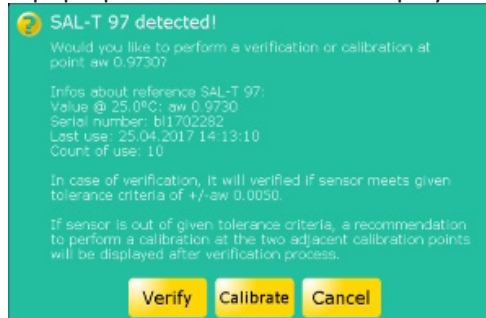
SAL-T 97 detected!

Would you like to perform a verification or calibration at point aw 0.9730?

Infos about reference SAL-T 97:
Value @ 25.0°C: aw 0.9730
Serial number: bl1702282
Last use: 25.04.2017 14:13:10
Count of use: 10

In case of verification, it will verified if sensor meets given tolerance criteria of +/-aw 0.0050.

If sensor is out of given tolerance criteria, a recommendation to perform a calibration at the two adjacent calibration points will be displayed after verification process.

Verify Calibrate Cancel